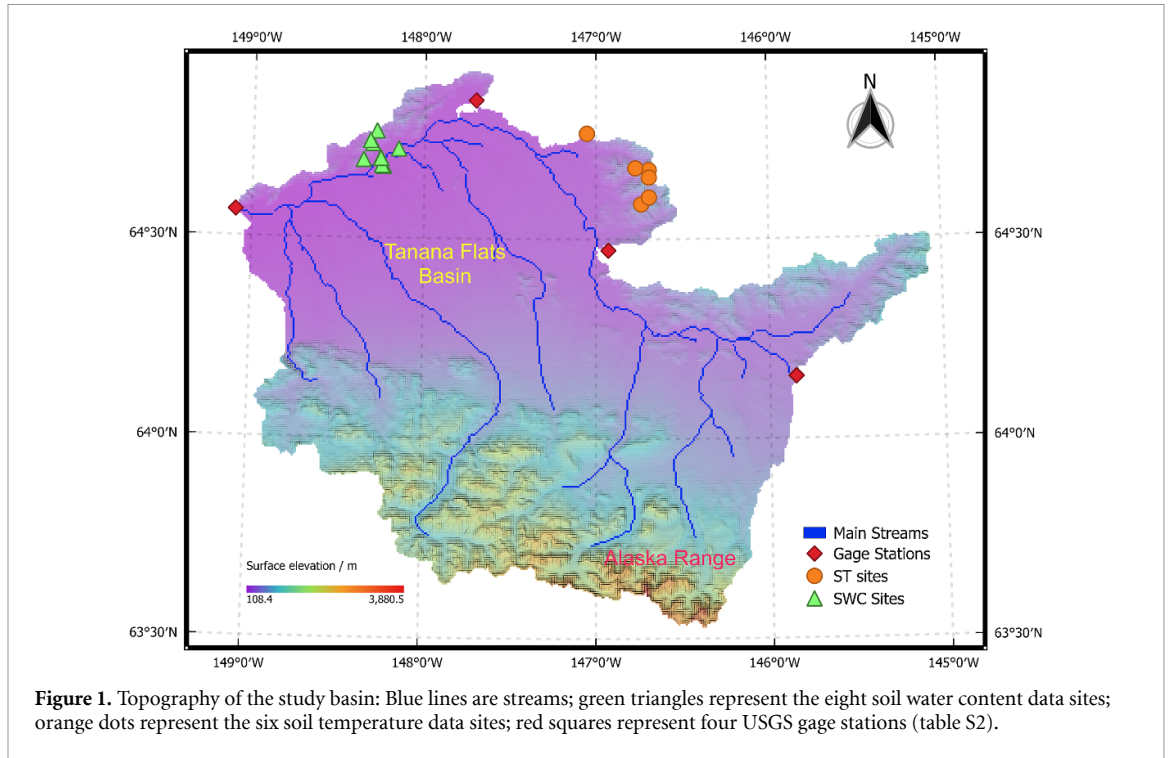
149°0'W 148°0'W 147°0'W 146°0'W 145°0'W

N

64°30'N 64°30'N

Tanana Flats Basin

64°0'N 64°0'N

Main Streams
Gage Stations
ST sites
SWC Sites

Alaska Range

Surface elevation / m
108.4 3,880.5

63°30'N 63°30'N

149°0'W 148°0'W 147°0'W 146°0'W 145°0'W

**Figure 1.** Topography of the study basin: Blue lines are streams; green triangles represent the eight soil water content data sites; orange dots represent the six soil temperature data sites; red squares represent four USGS gage stations (table S2).